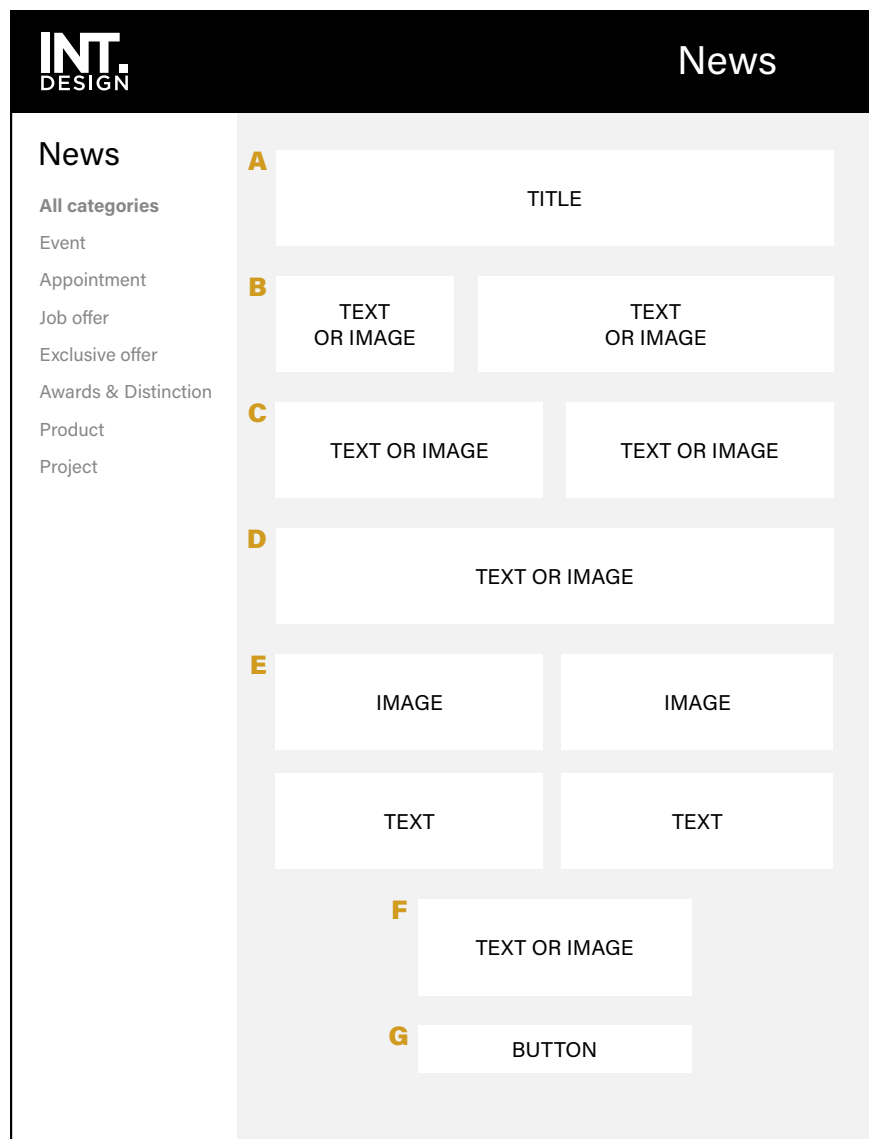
INT.
DESIGN

News

News

All categories
Event
Appointment
Job offer
Exclusive offer
Awards & Distinction
Product
Project

A
TITLE

B
TEXT OR IMAGE
TEXT OR IMAGE

C
TEXT OR IMAGE
TEXT OR IMAGE

D
TEXT OR IMAGE

E
IMAGE
IMAGE
TEXT
TEXT

F
TEXT OR IMAGE

G
BUTTON